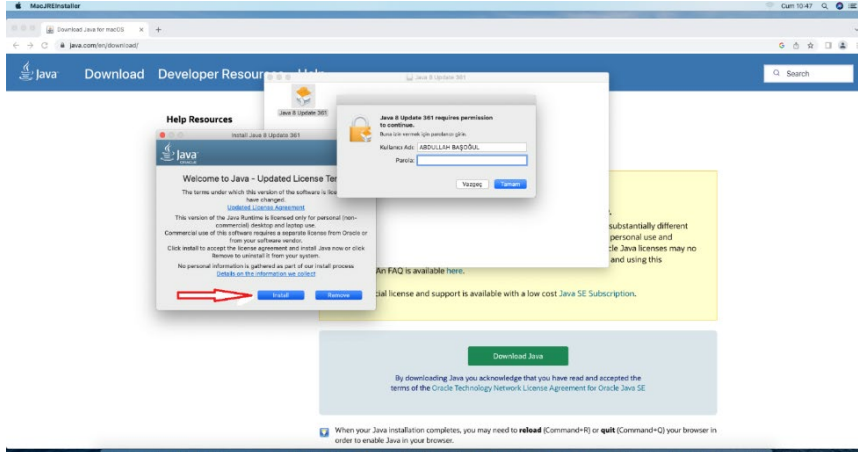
MacJREInstaller

Cum 10:47

Download Java for macOS

java.com/en/download/

Java Download Developer Resources Help

Search

Help Resources

Java 8 Update 361

Java 8 Update 361

Install Java 8 Update 361

Java

Welcome to Java - Updated License Ter

The terms under which this version of the software is lice have changed.
Updated License Agreement

This version of the Java Runtime is licensed only for personal (non-commercial) desktop and laptop use.
Commercial use of this software requires a separate license from Oracle or from your software vendor.
Click Install to accept the license agreement and install Java now or click Remove to uninstall it from your system.

No personal information is gathered as part of our install process.
Details on the information we collect

Install Remove

Java 8 Update 361 requires permission to continue.
Buna izin vermek için parolanızı girin.

Kullanıcı Adı: ABDULLAH BAŞOĞUL
Parola:

Vazgeç Tamam

substantially different personal use and cle Java licenses may no and using this

An FAQ is available here.

cial license and support is available with a low cost Java SE Subscription.

Download Java

By downloading Java you acknowledge that you have read and accepted the terms of the Oracle Technology Network License Agreement for Oracle Java SE

When your Java installation completes, you may need to reload (Command+R) or quit (Command+Q) your browser in order to enable Java in your browser.